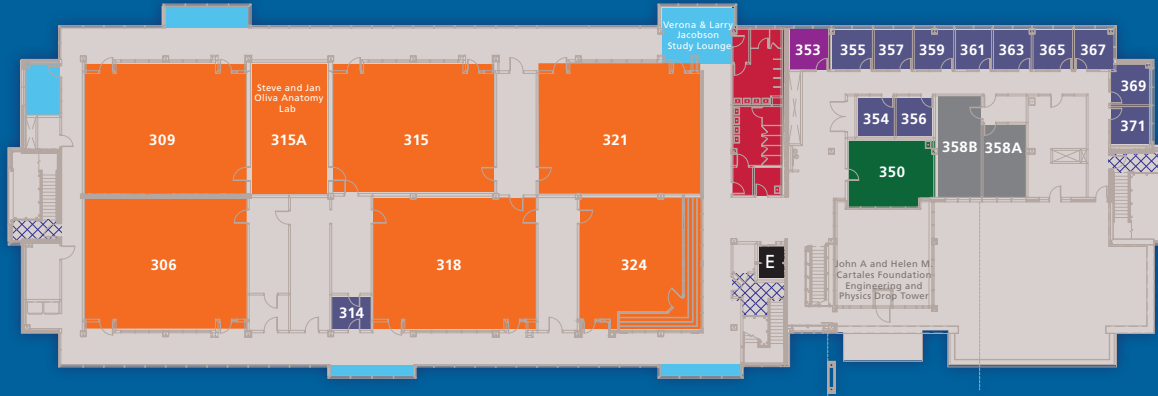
Verona & Larry Jacobson Study Lounge

353
355
357
359
361
363
365
367
369
371

Steve and Jan Oliva Anatomy Lab

309
315A
315
321
354
356
358B
358A
350
306
318
324
E
314

John A and Helen M. Cartales Foundation Engineering and Physics Drop Tower